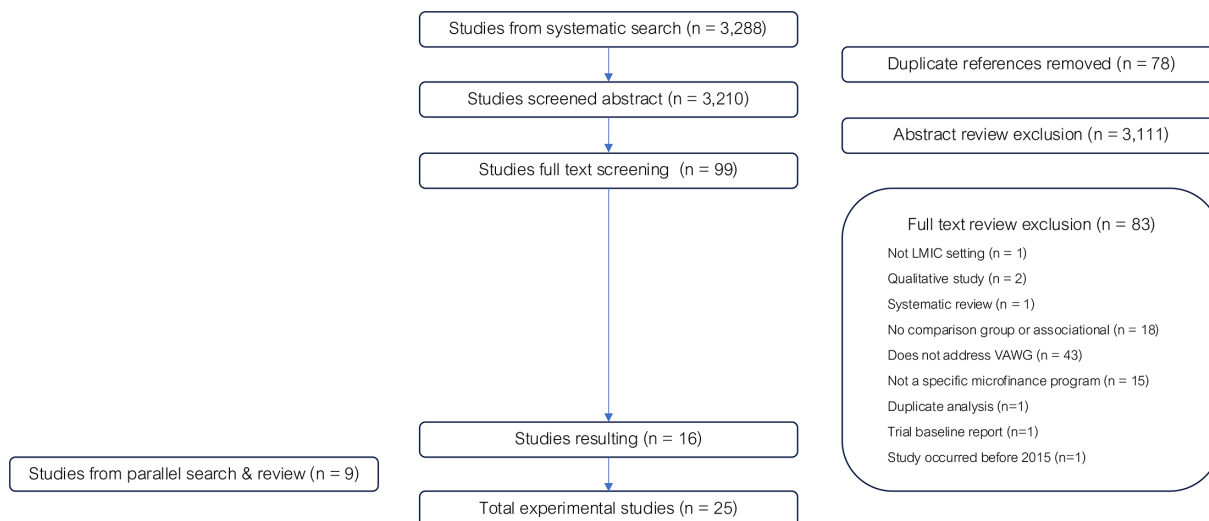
Studies from systematic search (n = 3,288)

Duplicate references removed (n = 78)

Studies screened abstract (n = 3,210)

Abstract review exclusion (n = 3,111)

Studies full text screening (n = 99)

Full text review exclusion (n = 83)
Not LMIC setting (n = 1)
Qualitative study (n = 2)
Systematic review (n = 1)
No comparison group or associational (n = 18)
Does not address VAWG (n = 43)
Not a specific microfinance program (n = 15)
Duplicate analysis (n=1)
Trial baseline report (n=1)
Study occurred before 2015 (n=1)

Studies resulting (n = 16)

Studies from parallel search & review (n = 9)

Total experimental studies (n = 25)